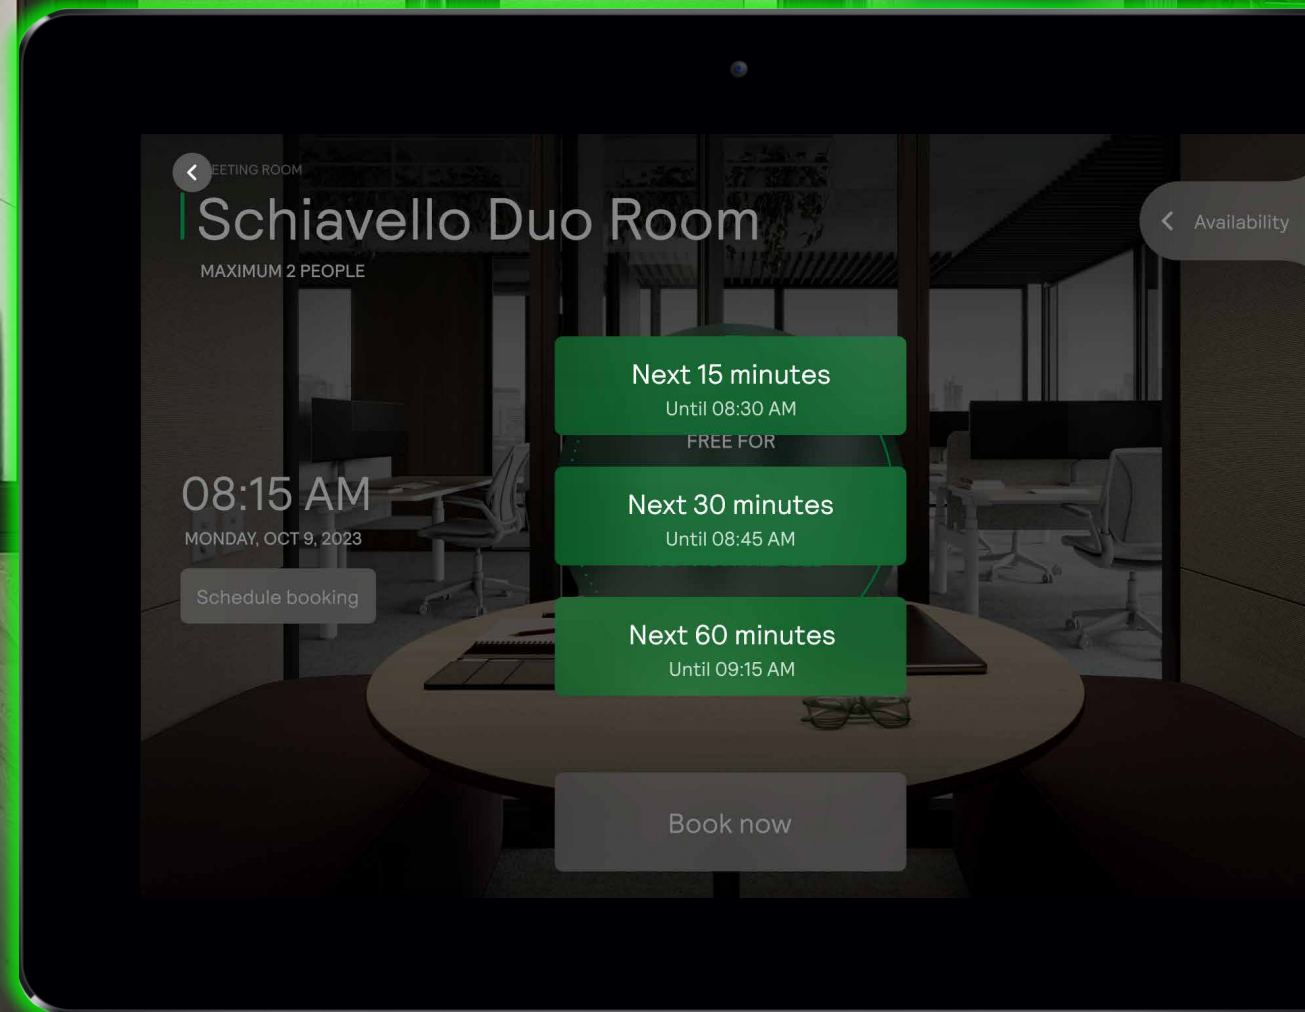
EETING ROOM

Schiavello Duo Room

MAXIMUM 2 PEOPLE

Availability

Next 15 minutes
Until 08:30 AM

FREE FOR

Next 30 minutes
Until 08:45 AM

Next 60 minutes
Until 09:15 AM

08:15 AM
MONDAY, OCT 9, 2023

Schedule booking

Book now